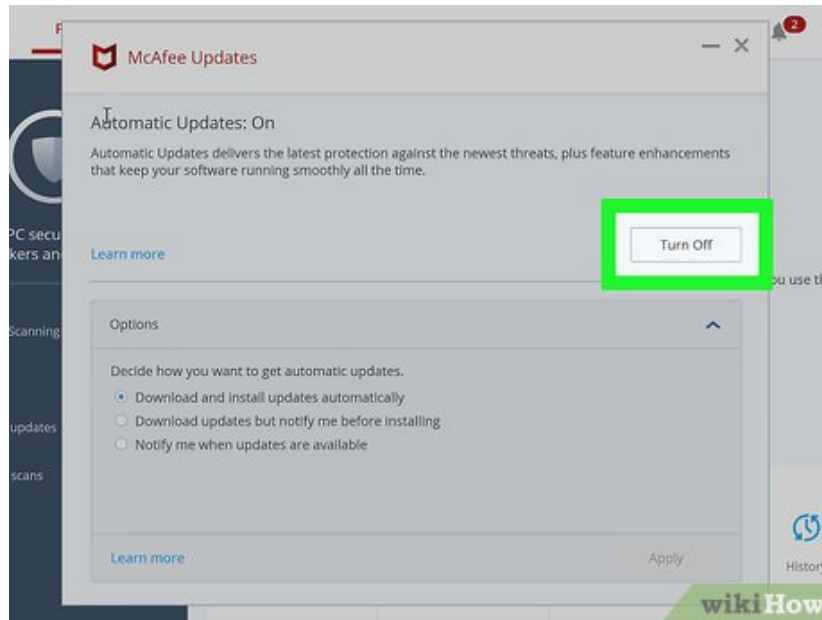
McAfee Updates

Automatic Updates: On

Automatic Updates delivers the latest protection against the newest threats, plus feature enhancements that keep your software running smoothly all the time.

Learn more

Turn Off

Options

Decide how you want to get automatic updates.

Download and install updates automatically

Download updates but notify me before installing

Notify me when updates are available

Learn more

Apply

2

PC secu
kers an

Scanning

updates

scans

ou use th

Histor

wikiHow